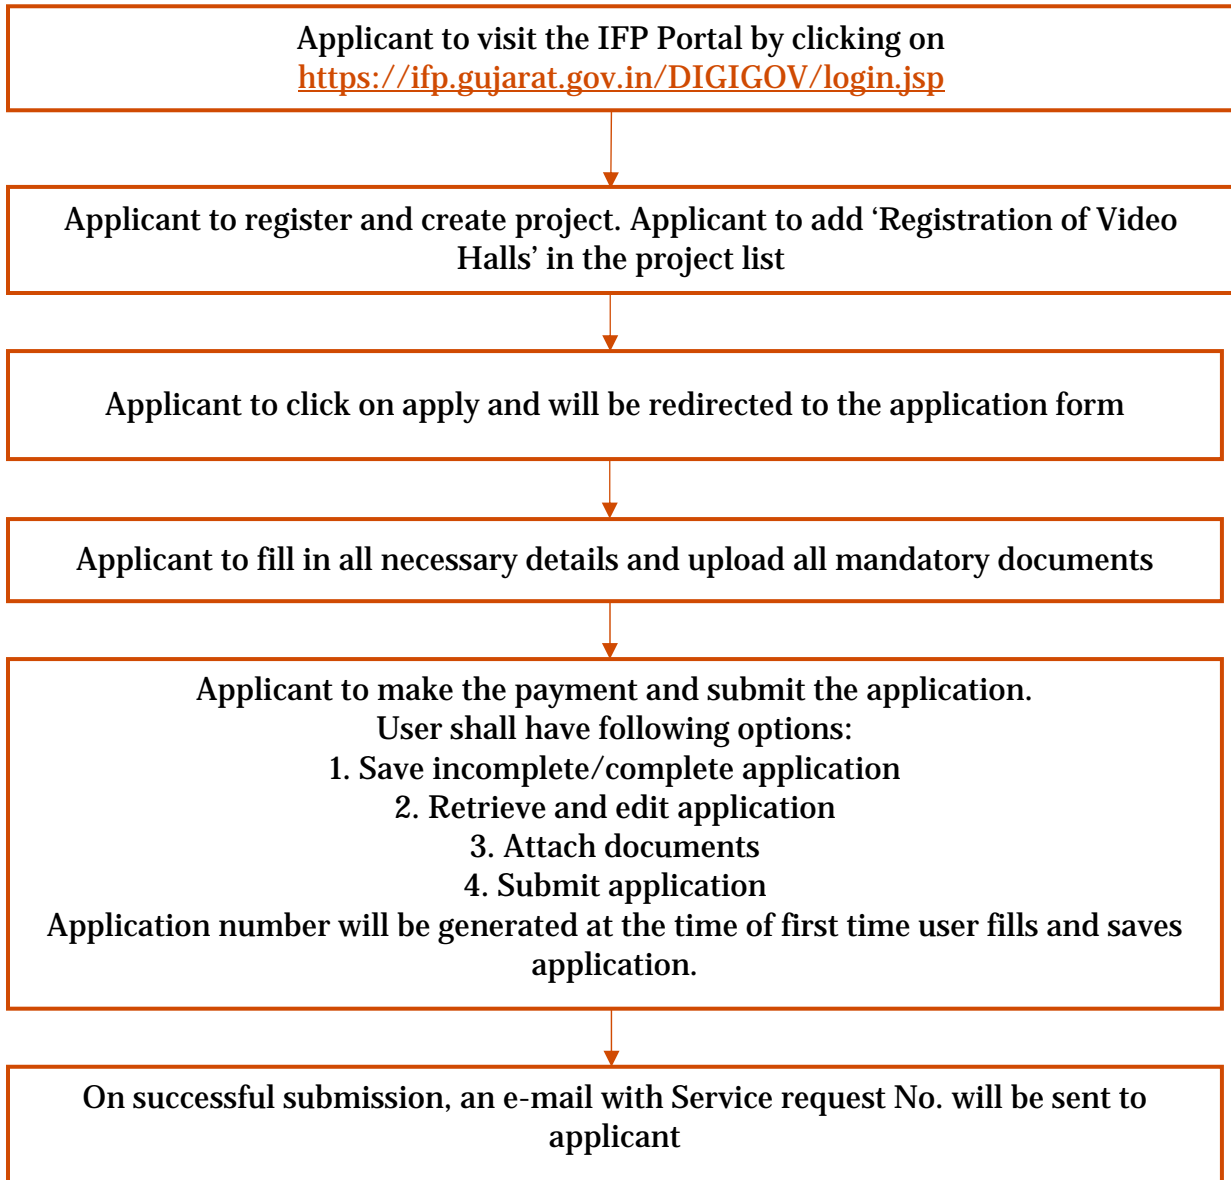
Applicant to visit the IFP Portal by clicking on https://ifp.gujarat.gov.in/DIGIGOV/login.jsp

Applicant to register and create project. Applicant to add ‘Registration of Video Halls’ in the project list

Applicant to click on apply and will be redirected to the application form

Applicant to fill in all necessary details and upload all mandatory documents

Applicant to make the payment and submit the application.
User shall have following options:
1. Save incomplete/complete application
2. Retrieve and edit application
3. Attach documents
4. Submit application
Application number will be generated at the time of first time user fills and saves application.

On successful submission, an e-mail with Service request No. will be sent to applicant